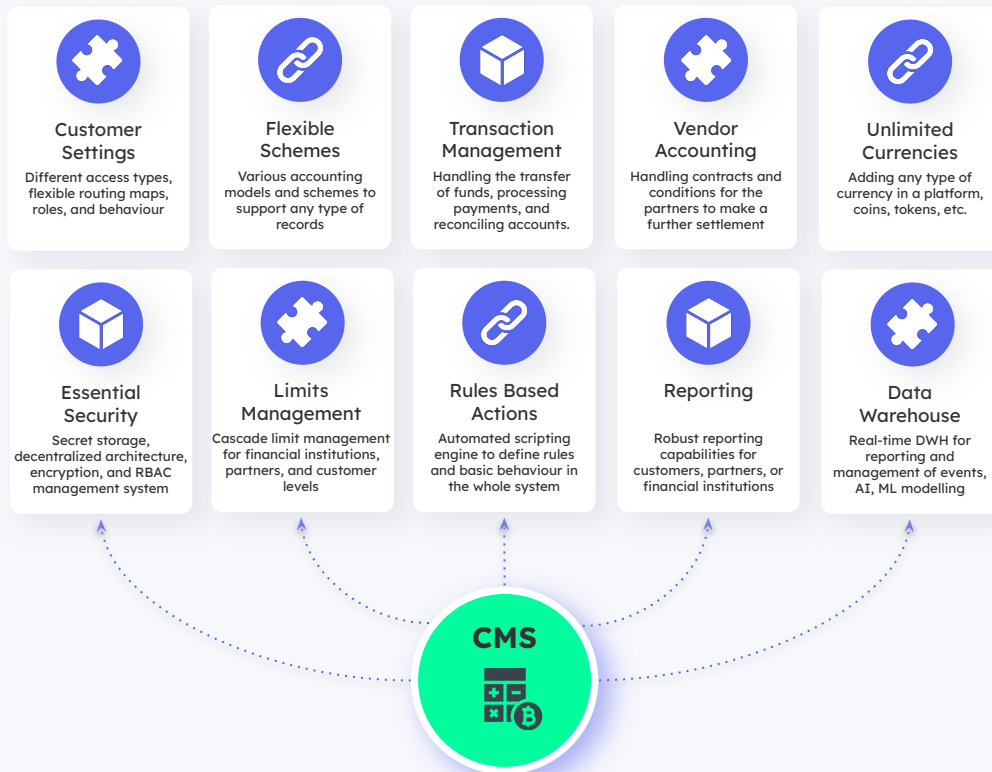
Customer Settings
Different access types, flexible routing maps, roles, and behaviour

Flexible Schemes
Various accounting models and schemes to support any type of records

Transaction Management
Handling the transfer of funds, processing payments, and reconciling accounts.

Vendor Accounting
Handling contracts and conditions for the partners to make a further settlement

Unlimited Currencies
Adding any type of currency in a platform, coins, tokens, etc.

Essential Security
Secret storage, decentralized architecture, encryption, and RBAC management system

Limits Management
Cascade limit management for financial institutions, partners, and customer levels

Rules Based Actions
Automated scripting engine to define rules and basic behaviour in the whole system

Reporting
Robust reporting capabilities for customers, partners, or financial institutions

Data Warehouse
Real-time DWH for reporting and management of events, AI, ML modelling

CMS